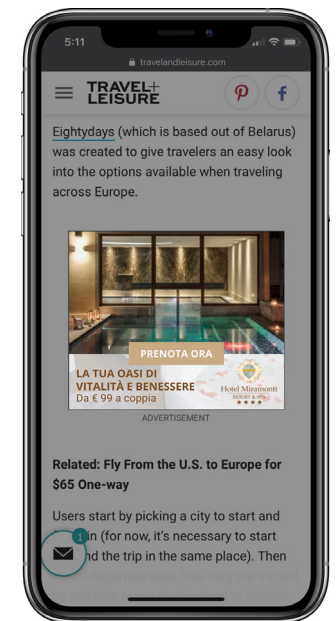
5:11

travelandleisure.com

TRAVEL+ LEISURE

P f

Eightydays (which is based out of Belarus) was created to give travelers an easy look into the options available when traveling across Europe.

PRENOTA ORA

LA TUA OASI DI VITALITÀ E BENESSERE Da € 99 a coppia

Hotel Miramonti RESORT & SPA ★★★★

ADVERTISEMENT

Related: Fly From the U.S. to Europe for $65 One-way

Users start by picking a city to start and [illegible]in (for now, it's necessary to start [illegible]nd the trip in the same place). Then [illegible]

1